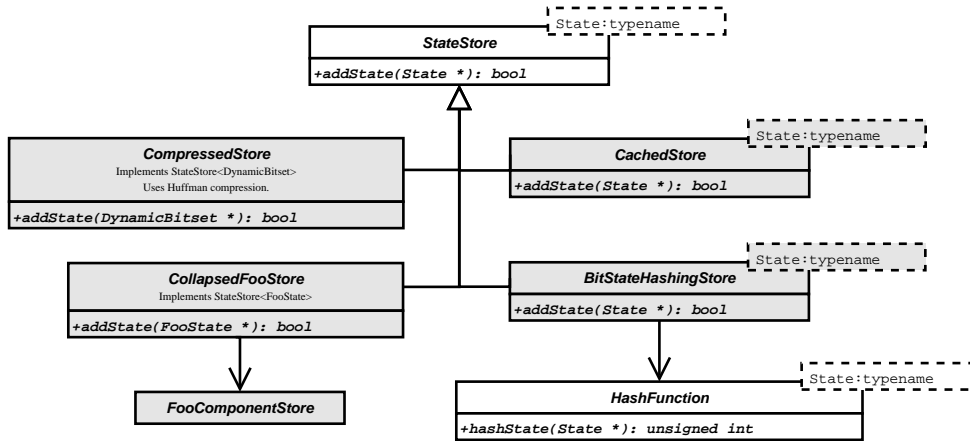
State:typename

StateStore

+addState(State *): bool

CompressedStore
Implements StateStore<DynamicBitset>
Uses Huffman compression.

+addState(DynamicBitset *): bool

State:typename

CachedStore

+addState(State *): bool

CollapsedFooStore
Implements StateStore<FooState>

+addState(FooState *): bool

State:typename

BitStateHashingStore

+addState(State *): bool

FooComponentStore

State:typename

HashFunction

+hashState(State *): unsigned int